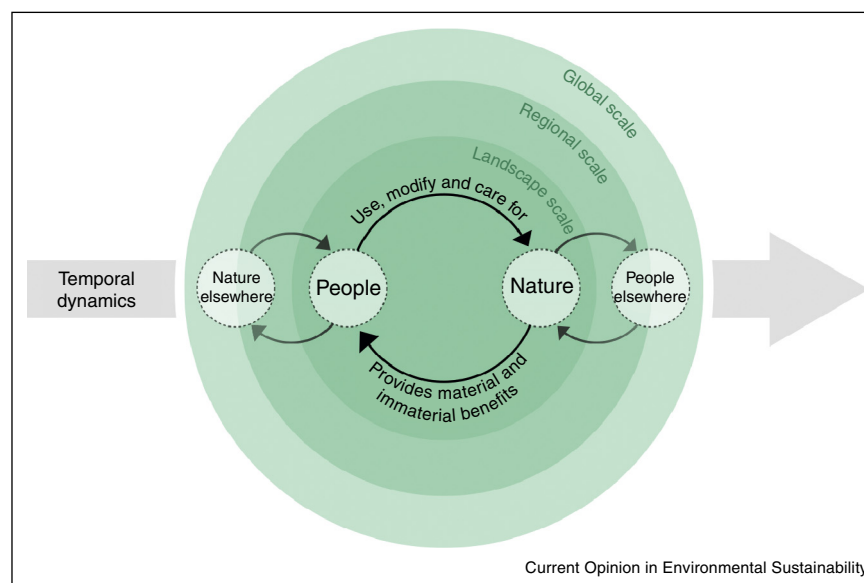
Global scale

Regional scale

Landscape scale

Use, modify and care for

Temporal dynamics

Nature elsewhere

People

Nature

People elsewhere

Provides material and immaterial benefits

Current Opinion in Environmental Sustainability